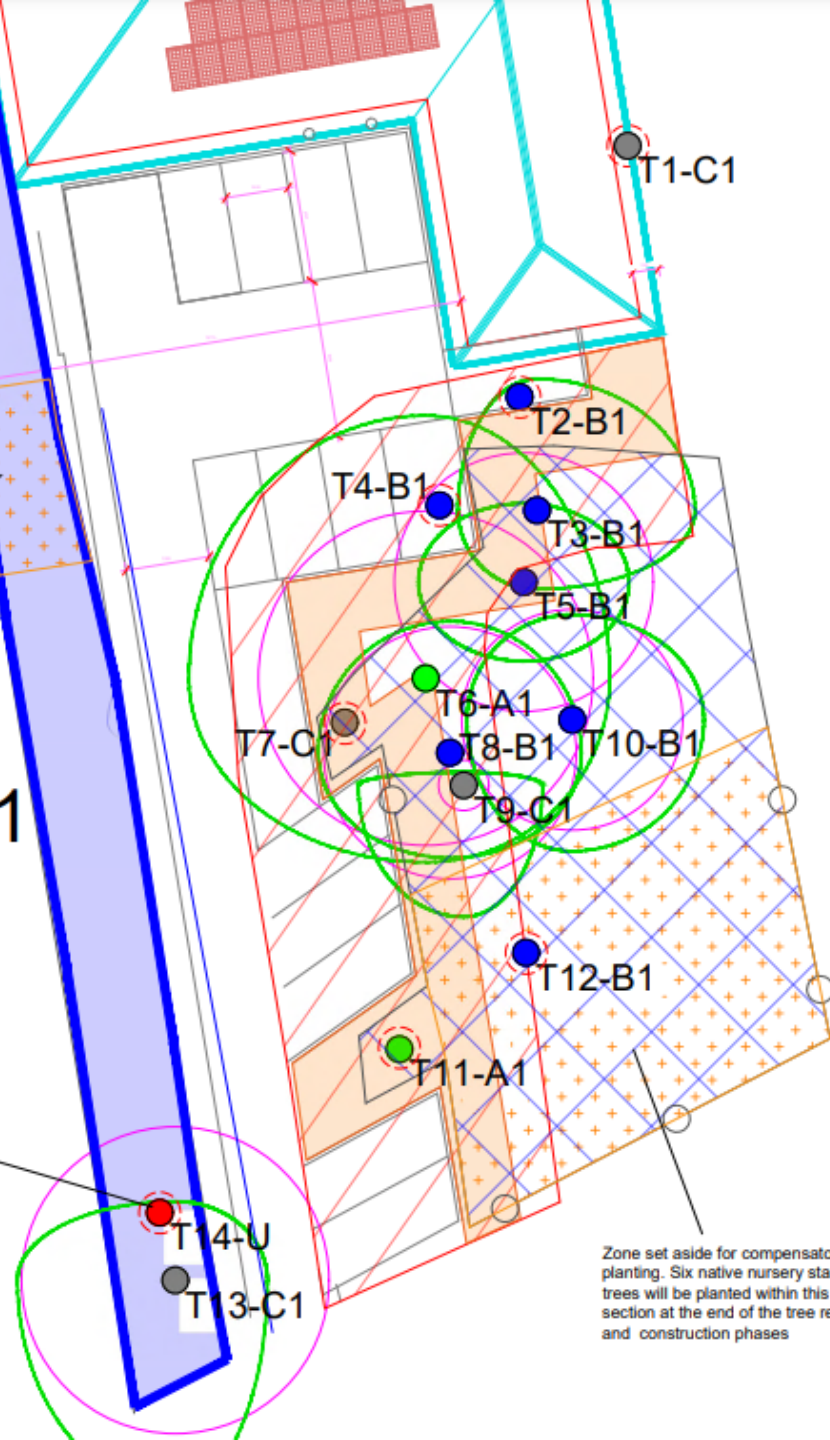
T1-C1

T2-B1

T4-B1

T3-B1

T5-B1

T6-A1

T7-C1

T8-B1

T10-B1

T9-C1

1

T12-B1

T11-A1

T14-U

T13-C1

Zone set aside for compensato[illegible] planting. Six native nursery sta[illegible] trees will be planted within this section at the end of the tree re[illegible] and construction phases